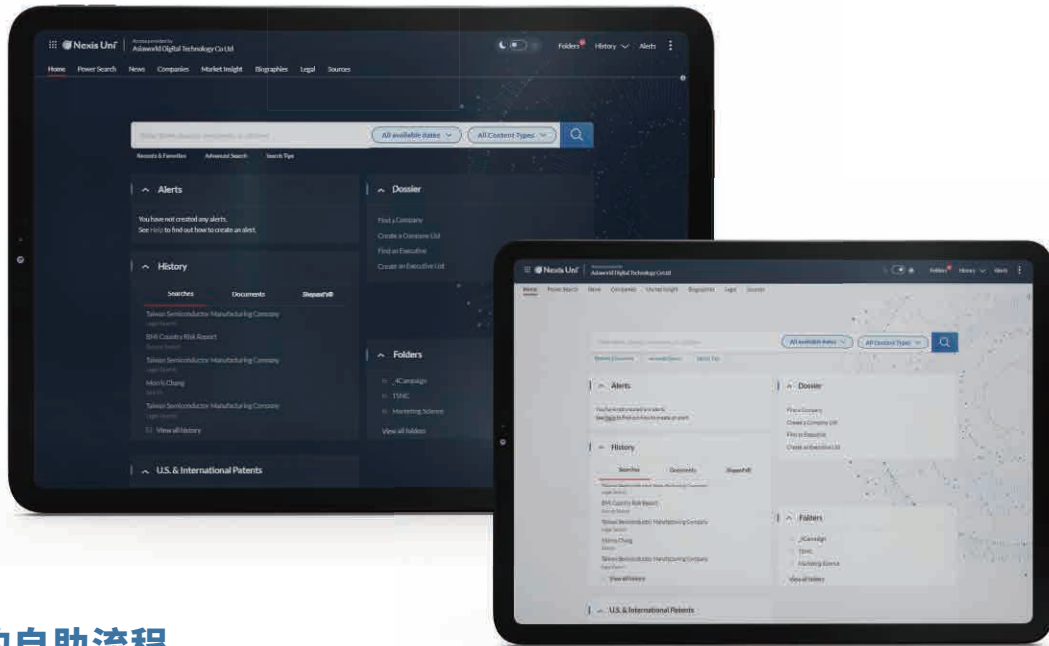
Nexis Uni | Access provided by Asiaworld Digital Technology Co Ltd

Folders History Alerts

Home Power Search News Companies Market Insight Biographies Legal Sources

All available dates | All Content Types

Recents & Favorites Advanced Search Search Tips

Alerts

You have not created any alerts.
See Help to find out how to create an alert.

Dossier

Find a Company
Create a Company List
Find an Executive
Create an Executive List

History

Searches Documents Shepard's®

Taiwan Semiconductor Manufacturing Company
BMI Country Risk Report
Taiwan Semiconductor Manufacturing Company
Morris Chang
Taiwan Semiconductor Manufacturing Company
View all history

Folders

_4Campaign
TSMC
Marketing Science
View all folders

U.S. & International Patents

Nexis Uni | Asiaworld Digital Technology Co Ltd

Folders History Alerts

Home Power Search News Companies Market Insight Biographies Legal Sources

All available dates | All Content Types

Alerts

Dossier

Find a Company
Create a Company List
Find an Executive
Create an Executive List

History

Searches Documents Shepard's®

Taiwan Semiconductor Manufacturing Company
BMI Country Risk Report
Taiwan Semiconductor Manufacturing Company
Morris Chang
Taiwan Semiconductor Manufacturing Company
View all history

Folders

_4Campaign
TSMC
Marketing Science
View all folders

U.S. & International Patents

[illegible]自助流程